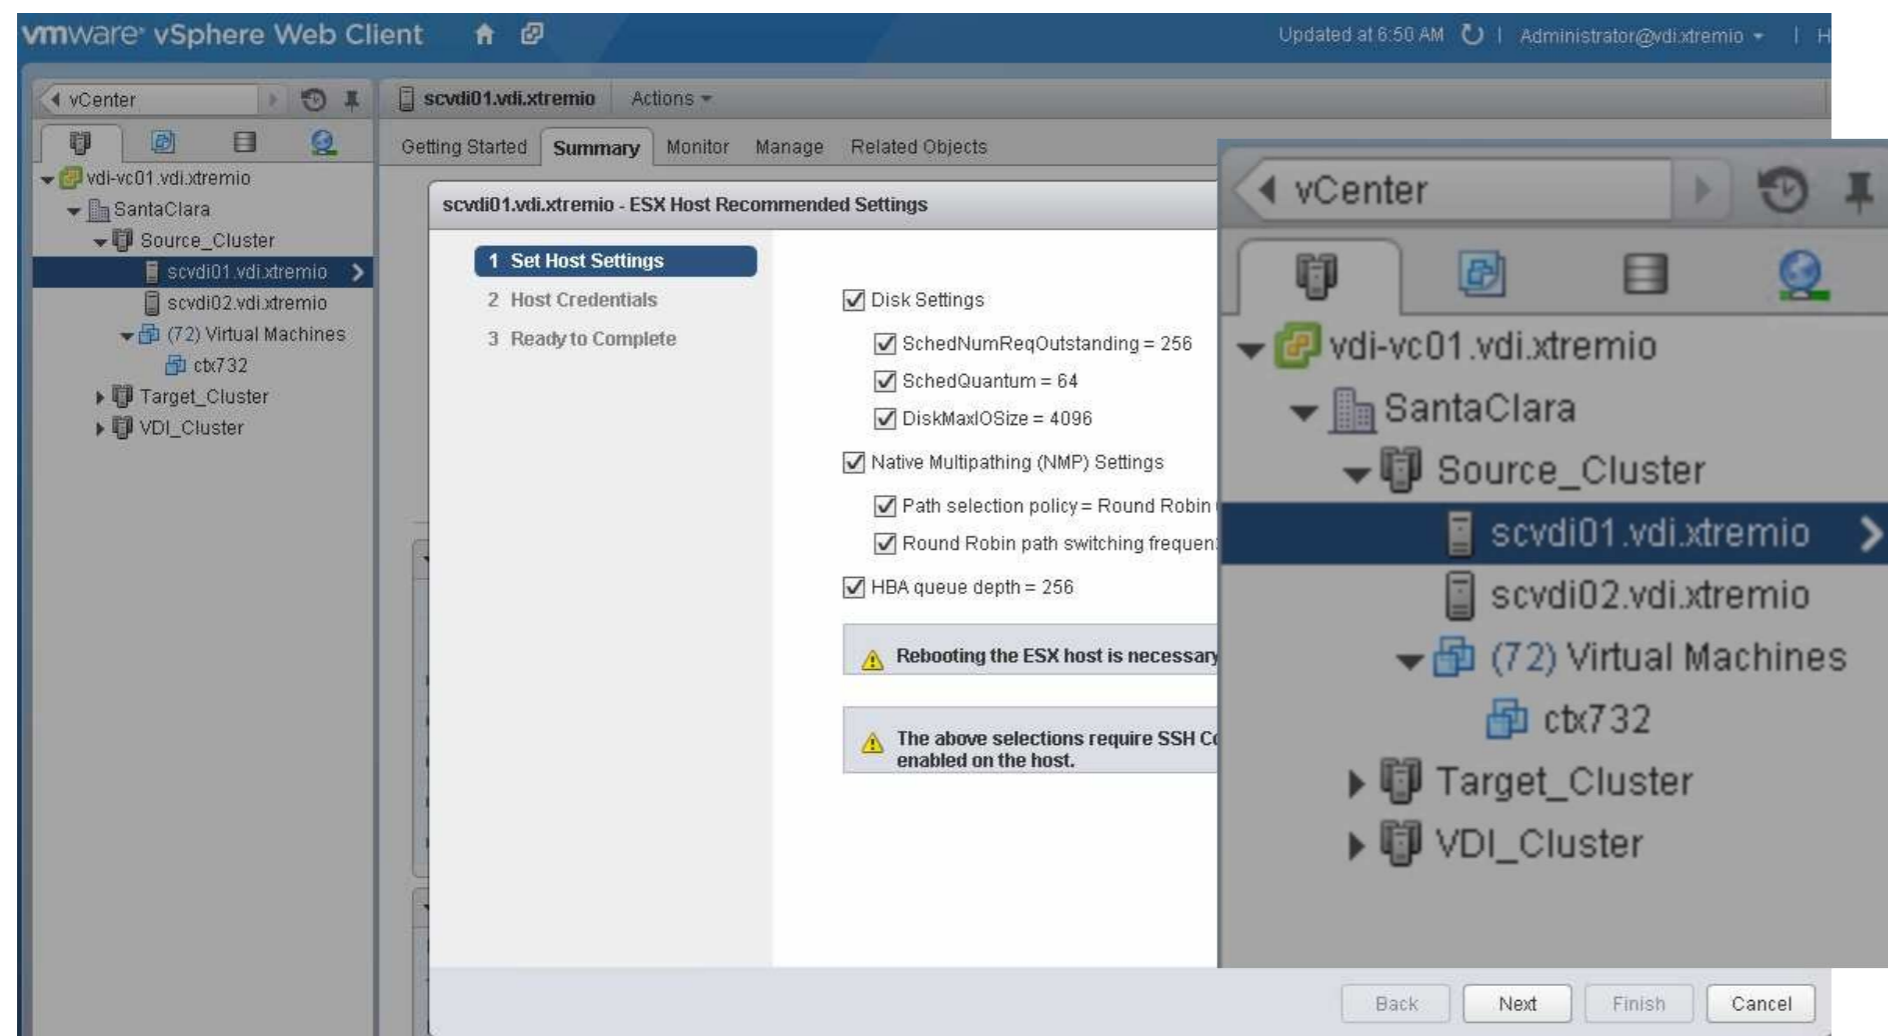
vmware vSphere Web Client

Updated at 6:50 AM | Administrator@vdi.xtremio | H

vCenter

vdi-vc01.vdi.xtremio
SantaClara
Source_Cluster
scvdi01.vdi.xtremio
scvdi02.vdi.xtremio
(72) Virtual Machines
ctx732
Target_Cluster
VDI_Cluster

scvdi01.vdi.xtremio Actions

Getting Started Summary Monitor Manage Related Objects

scvdi01.vdi.xtremio - ESX Host Recommended Settings

1 Set Host Settings
2 Host Credentials
3 Ready to Complete

Disk Settings
SchedNumReqOutstanding = 256
SchedQuantum = 64
DiskMaxIOSize = 4096
Native Multipathing (NMP) Settings
Path selection policy = Round Robin
Round Robin path switching frequen
HBA queue depth = 256

Rebooting the ESX host is necessary

The above selections require SSH C enabled on the host.

Back Next Finish Cancel

vCenter

vdi-vc01.vdi.xtremio
SantaClara
Source_Cluster
scvdi01.vdi.xtremio
scvdi02.vdi.xtremio
(72) Virtual Machines
ctx732
Target_Cluster
VDI_Cluster